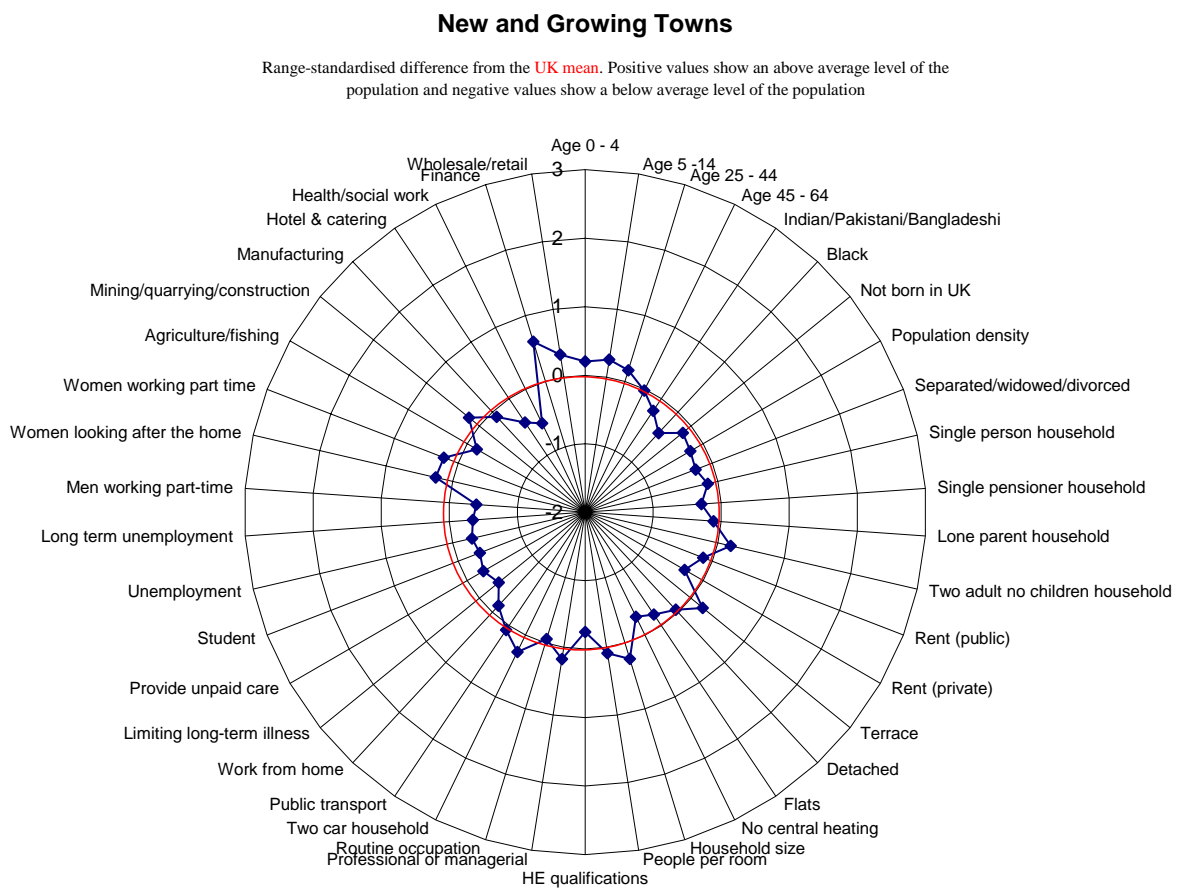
New and Growing Towns

Range-standardised difference from the UK mean. Positive values show an above average level of the population and negative values show a below average level of the population

Age 0 - 4
Age 5 -14
Age 25 - 44
Age 45 - 64
Indian/Pakistani/Bangladeshi
Black
Not born in UK
Population density
Separated/widowed/divorced
Single person household
Single pensioner household
Lone parent household
Two adult no children household
Rent (public)
Rent (private)
Terrace
Detached
Flats
No central heating
Household size
People per room
HE qualifications
Professional or managerial
Routine occupation
Two car household
Public transport
Work from home
Limiting long-term illness
Provide unpaid care
Student
Unemployment
Long term unemployment
Men working part-time
Women looking after the home
Women working part time
Agriculture/fishing
Mining/quarrying/construction
Manufacturing
Hotel & catering
Health/social work
Finance
Wholesale/retail

3
2
1
0
-1
-2